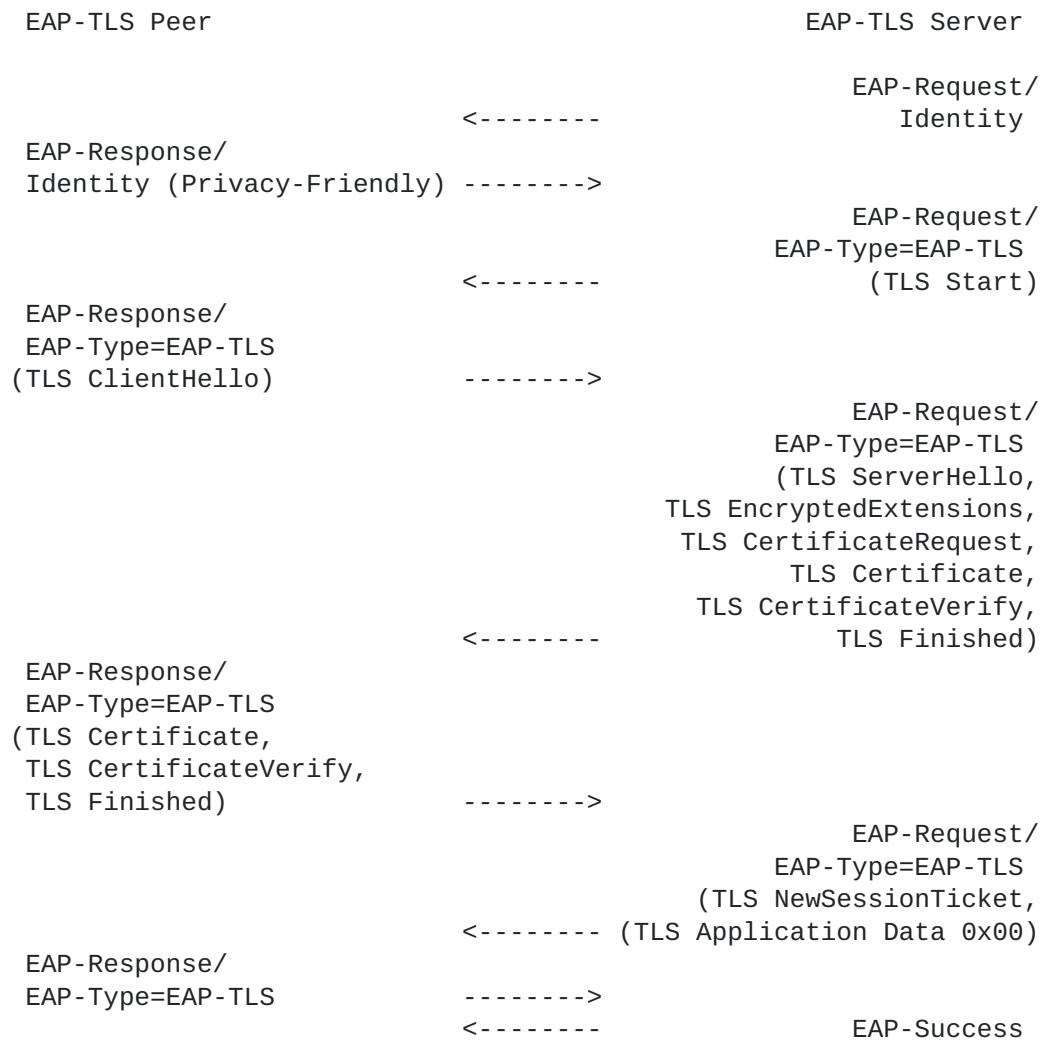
EAP-TLS Peer                                    EAP-TLS Server

                                                 EAP-Request/
                       <--------                   Identity
EAP-Response/
Identity (Privacy-Friendly) -------->
                                                 EAP-Request/
                                                EAP-Type=EAP-TLS
                       <--------                  (TLS Start)
EAP-Response/
EAP-Type=EAP-TLS
(TLS ClientHello)          -------->
                                                 EAP-Request/
                                                EAP-Type=EAP-TLS
                                                (TLS ServerHello,
                                          TLS EncryptedExtensions,
                                           TLS CertificateRequest,
                                                TLS Certificate,
                                            TLS CertificateVerify,
                       <--------                 TLS Finished)
EAP-Response/
EAP-Type=EAP-TLS
(TLS Certificate,
TLS CertificateVerify,
TLS Finished)              -------->
                                                 EAP-Request/
                                                EAP-Type=EAP-TLS
                                           (TLS NewSessionTicket,
                       <-------- (TLS Application Data 0x00)
EAP-Response/
EAP-Type=EAP-TLS           -------->
                       <--------                  EAP-Success